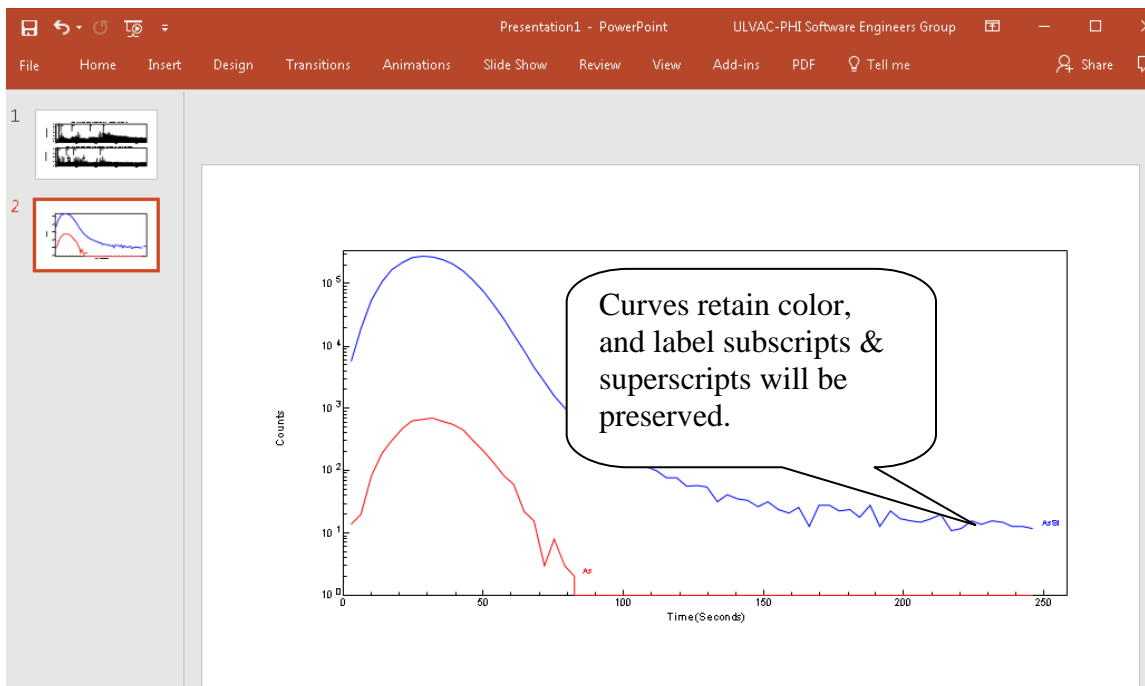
Presentation1 - PowerPoint ULVAC-PHI Software Engineers Group

File Home Insert Design Transitions Animations Slide Show Review View Add-ins PDF Tell me Share

1

2

$10^5$

$10^4$

$10^3$

$10^2$

$10^1$

$10^0$

Counts

0 50 100 150 200 250

Time(Seconds)

Curves retain color, and label subscripts & superscripts will be preserved.

AsSi

As